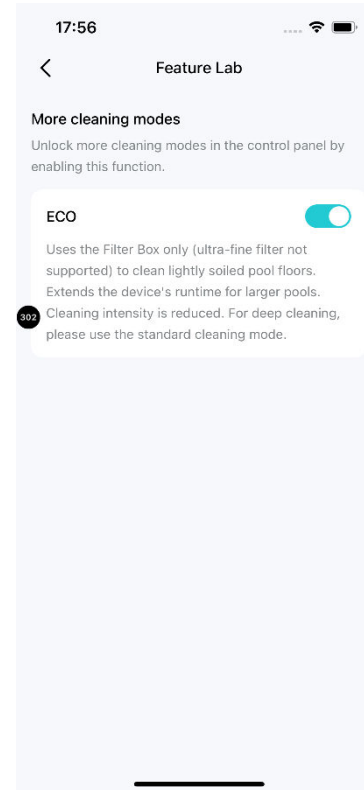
17:56

<

Feature Lab

More cleaning modes

Unlock more cleaning modes in the control panel by enabling this function.

ECO

Uses the Filter Box only (ultra-fine filter not supported) to clean lightly soiled pool floors. Extends the device's runtime for larger pools. Cleaning intensity is reduced. For deep cleaning, please use the standard cleaning mode.

302